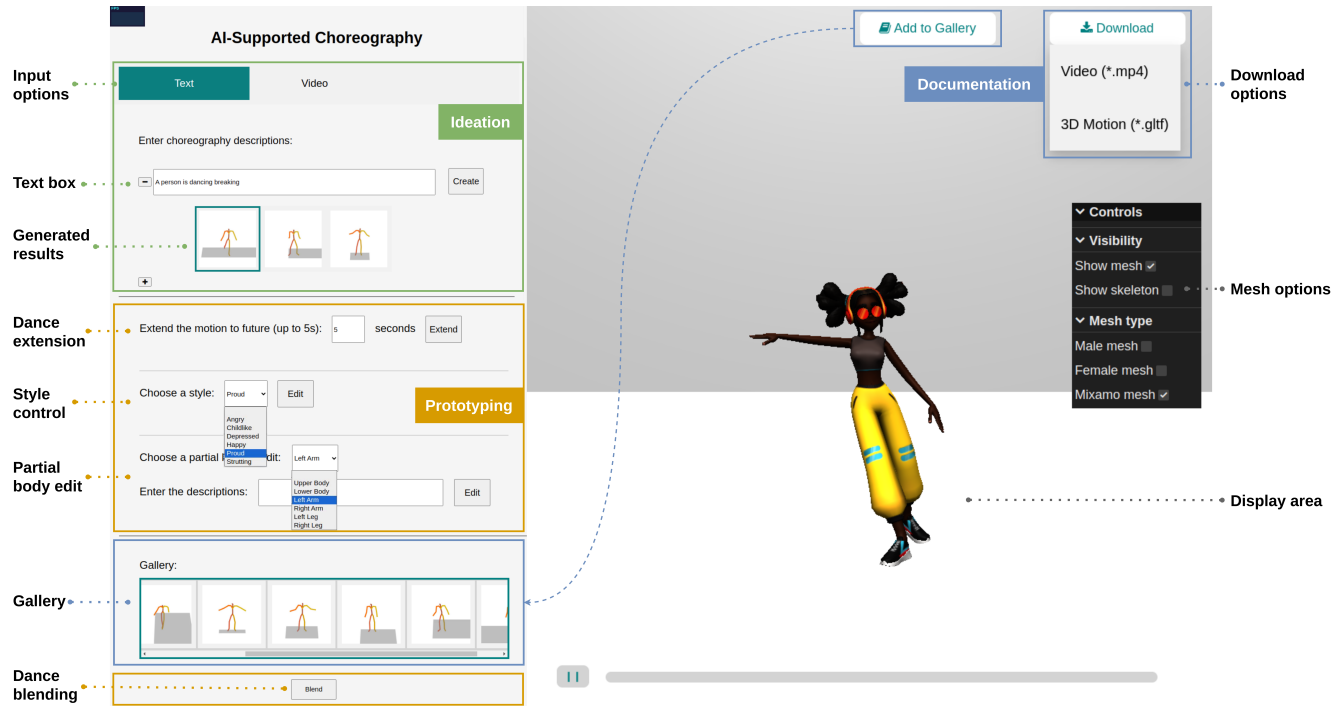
Input options

Text box

Generated results

Dance extension

Style control

Partial body edit

Gallery

Dance blending

AI-Supported Choreography

Text

Video

Ideation

Enter choreography descriptions:

A person is dancing breaking

Create

Extend the motion to future (up to 5s):

5

seconds

Extend

Choose a style:

Proud

Edit

Prototyping

Angry
Childlike
Depressed
Happy
Proud
Strutting

Choose a partial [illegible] edit:

Left Arm

Upper Body
Lower Body
Left Arm
Right Arm
Left Leg
Right Leg

Enter the descriptions:

Edit

Gallery:

Blend

Add to Gallery

Download

Documentation

Video (*.mp4)

3D Motion (*.gltf)

Download options

Controls

Visibility

Show mesh

Show skeleton

Mesh options

Mesh type

Male mesh

Female mesh

Mixamo mesh

Display area